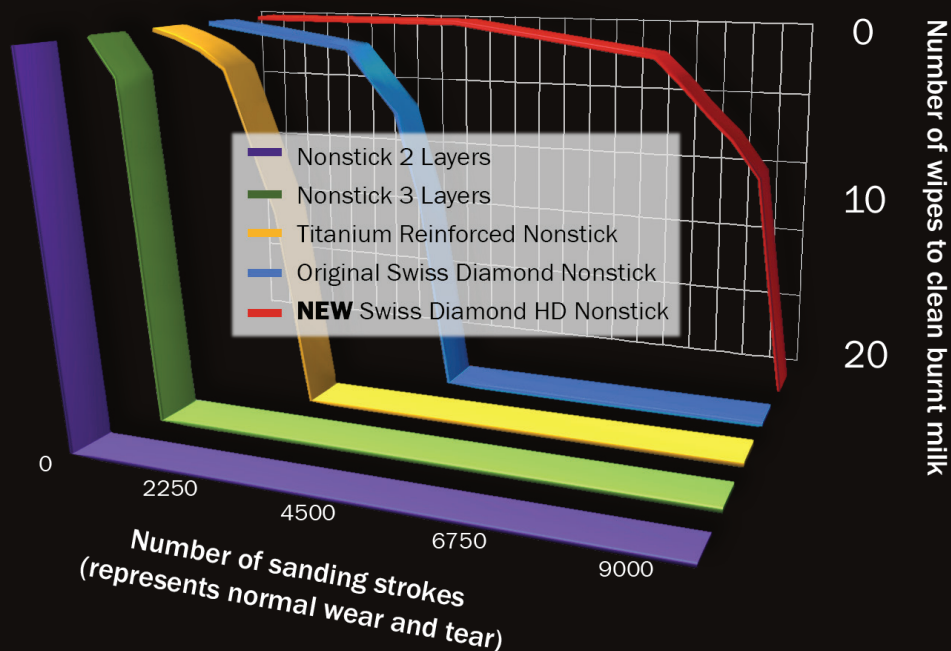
Nonstick 2 Layers
Nonstick 3 Layers
Titanium Reinforced Nonstick
Original Swiss Diamond Nonstick
NEW Swiss Diamond HD Nonstick

0
10
20
Number of wipes to clean burnt milk

0
2250
4500
6750
9000
Number of sanding strokes
(represents normal wear and tear)